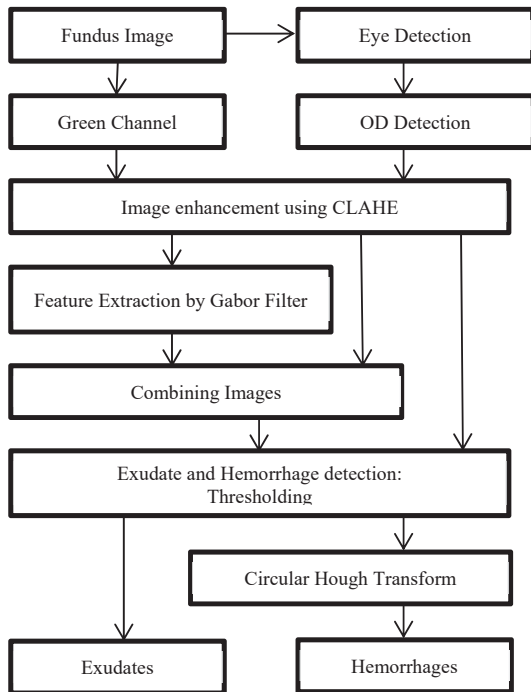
Fundus Image

Eye Detection

Green Channel

OD Detection

Image enhancement using CLAHE

Feature Extraction by Gabor Filter

Combining Images

Exudate and Hemorrhage detection: Thresholding

Circular Hough Transform

Exudates

Hemorrhages